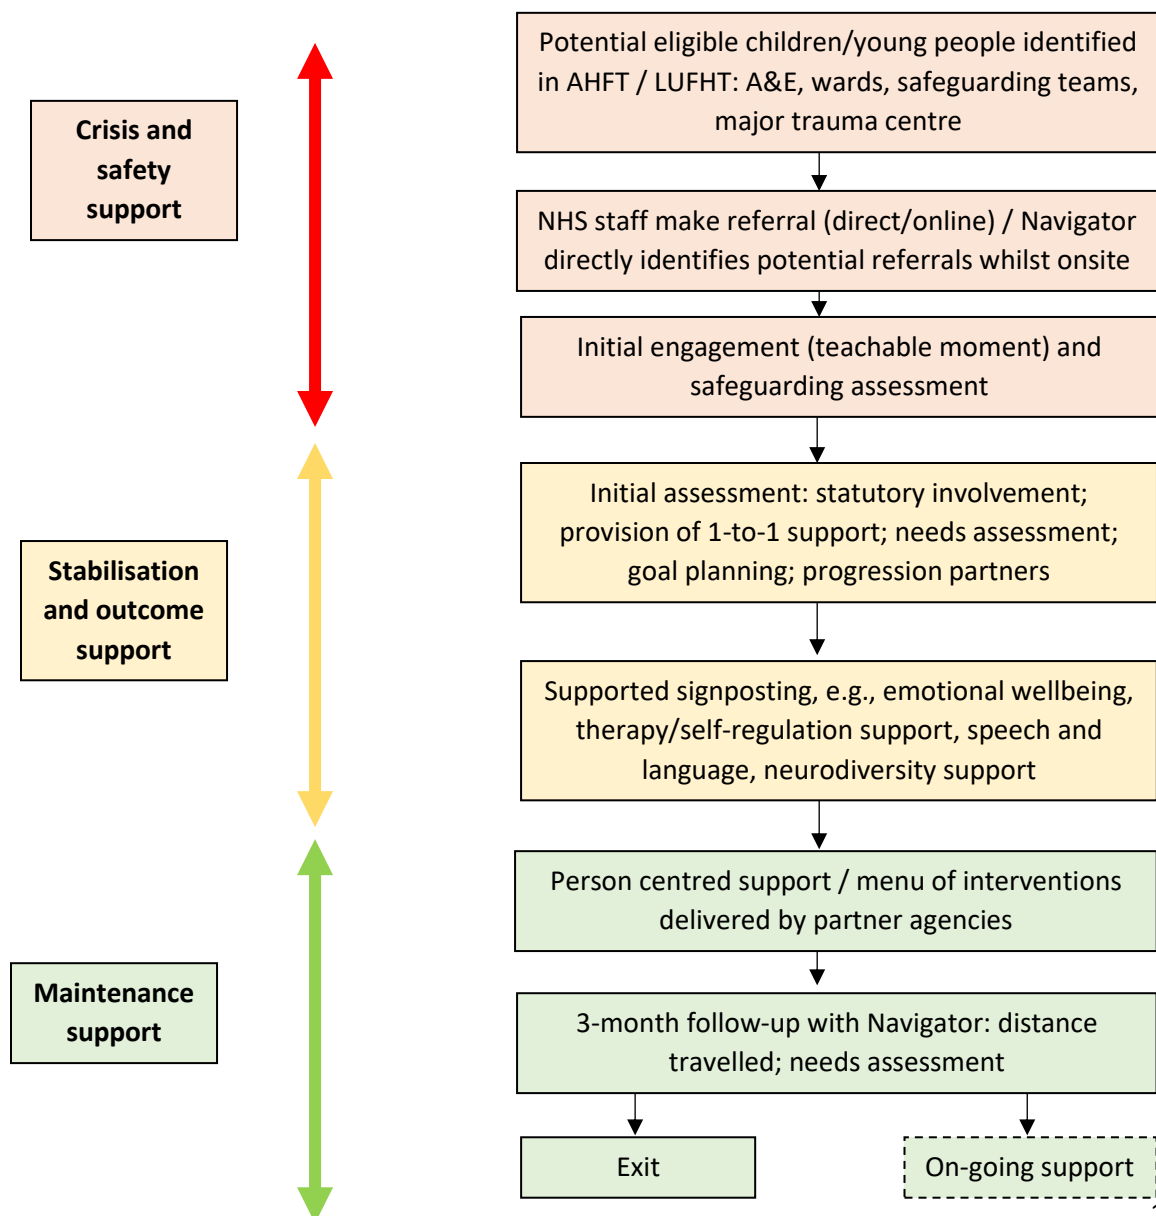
Crisis and safety support

Potential eligible children/young people identified in AHFT / LUFHT: A&E, wards, safeguarding teams, major trauma centre

NHS staff make referral (direct/online) / Navigator directly identifies potential referrals whilst onsite

Initial engagement (teachable moment) and safeguarding assessment

Stabilisation and outcome support

Initial assessment: statutory involvement; provision of 1-to-1 support; needs assessment; goal planning; progression partners

Supported signposting, e.g., emotional wellbeing, therapy/self-regulation support, speech and language, neurodiversity support

Maintenance support

Person centred support / menu of interventions delivered by partner agencies

3-month follow-up with Navigator: distance travelled; needs assessment

Exit

On-going support